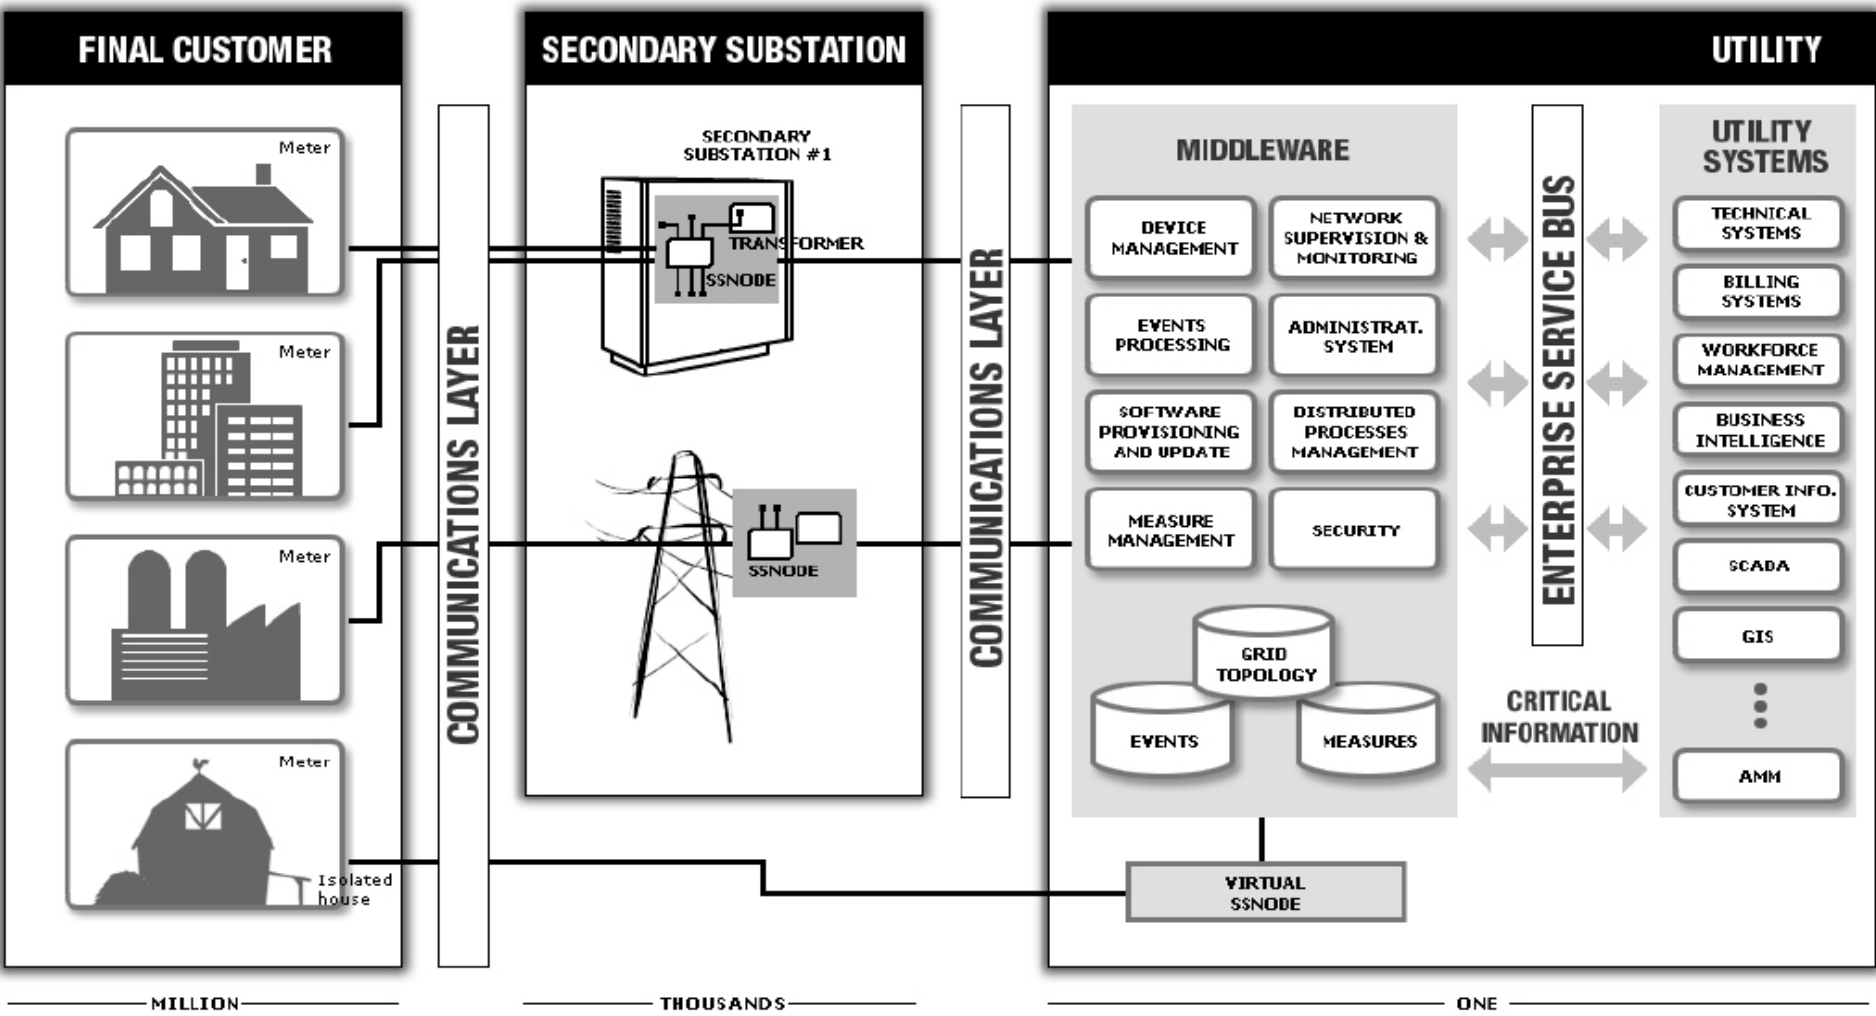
FINAL CUSTOMER

Meter

Meter

Meter

Meter

Isolated house

COMMUNICATIONS LAYER

SECONDARY SUBSTATION

SECONDARY SUBSTATION #1

TRANSFORMER

SSNODE

SSNODE

COMMUNICATIONS LAYER

UTILITY

MIDDLEWARE

DEVICE MANAGEMENT

NETWORK SUPERVISION & MONITORING

EVENTS PROCESSING

ADMINISTRAT. SYSTEM

SOFTWARE PROVISIONING AND UPDATE

DISTRIBUTED PROCESSES MANAGEMENT

MEASURE MANAGEMENT

SECURITY

GRID TOPOLOGY

EVENTS

MEASURES

VIRTUAL SSNODE

ENTERPRISE SERVICE BUS

CRITICAL INFORMATION

UTILITY SYSTEMS

TECHNICAL SYSTEMS

BILLING SYSTEMS

WORKFORCE MANAGEMENT

BUSINESS INTELLIGENCE

CUSTOMER INFO. SYSTEM

SCADA

GIS

AMM

MILLION

THOUSANDS

ONE